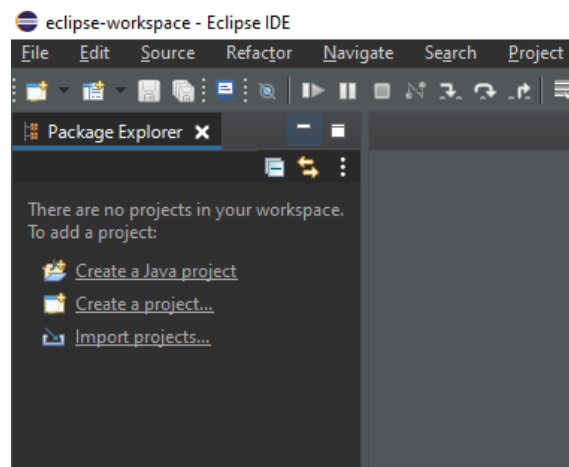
eclipse-workspace - Eclipse IDE

File Edit Source Refactor Navigate Search Project

Package Explorer

There are no projects in your workspace.
To add a project:

Create a Java project

Create a project...

Import projects...